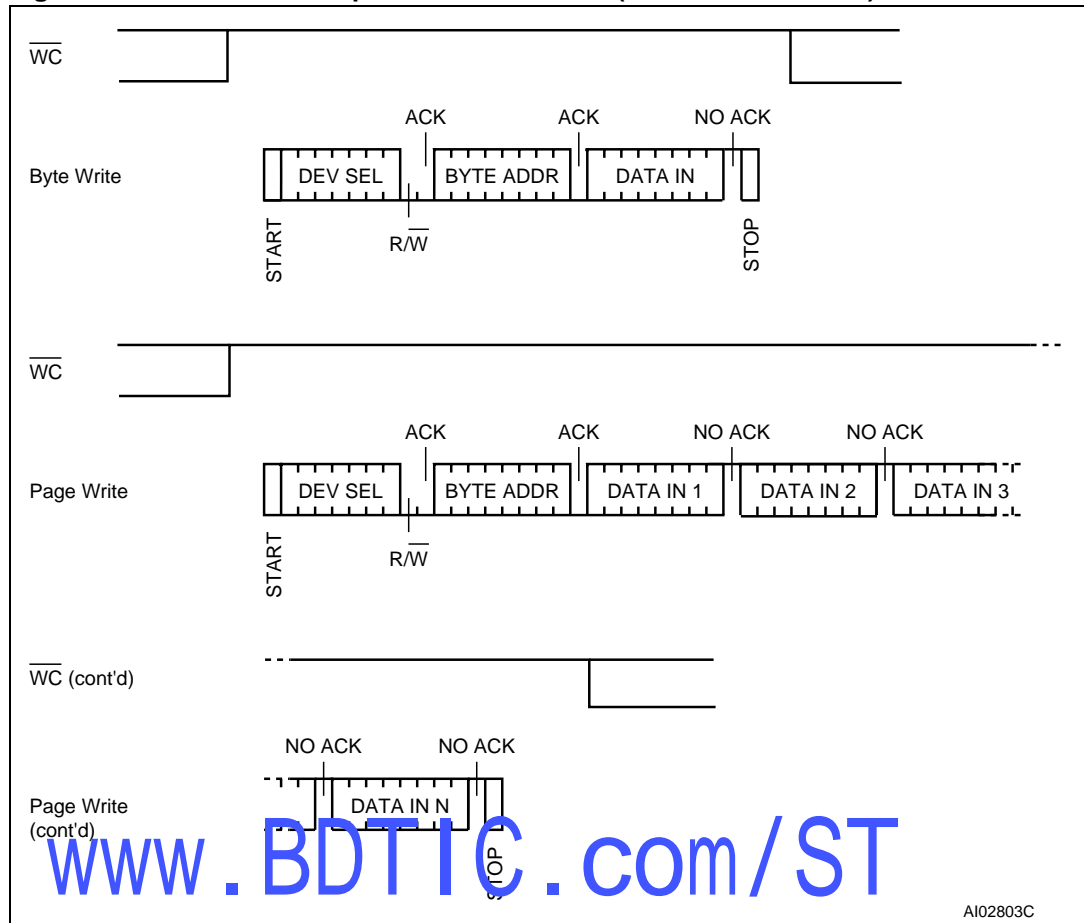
$\overline{WC}$

Byte Write

ACK

ACK

NO ACK

DEV SEL

BYTE ADDR

DATA IN

START

$R/\overline{W}$

STOP

$\overline{WC}$

Page Write

ACK

ACK

NO ACK

NO ACK

DEV SEL

BYTE ADDR

DATA IN 1

DATA IN 2

DATA IN 3

START

$R/\overline{W}$

$\overline{WC}$ (cont'd)

Page Write (cont'd)

NO ACK

NO ACK

DATA IN N

STOP

www.BDTIC.com/ST

AI02803C